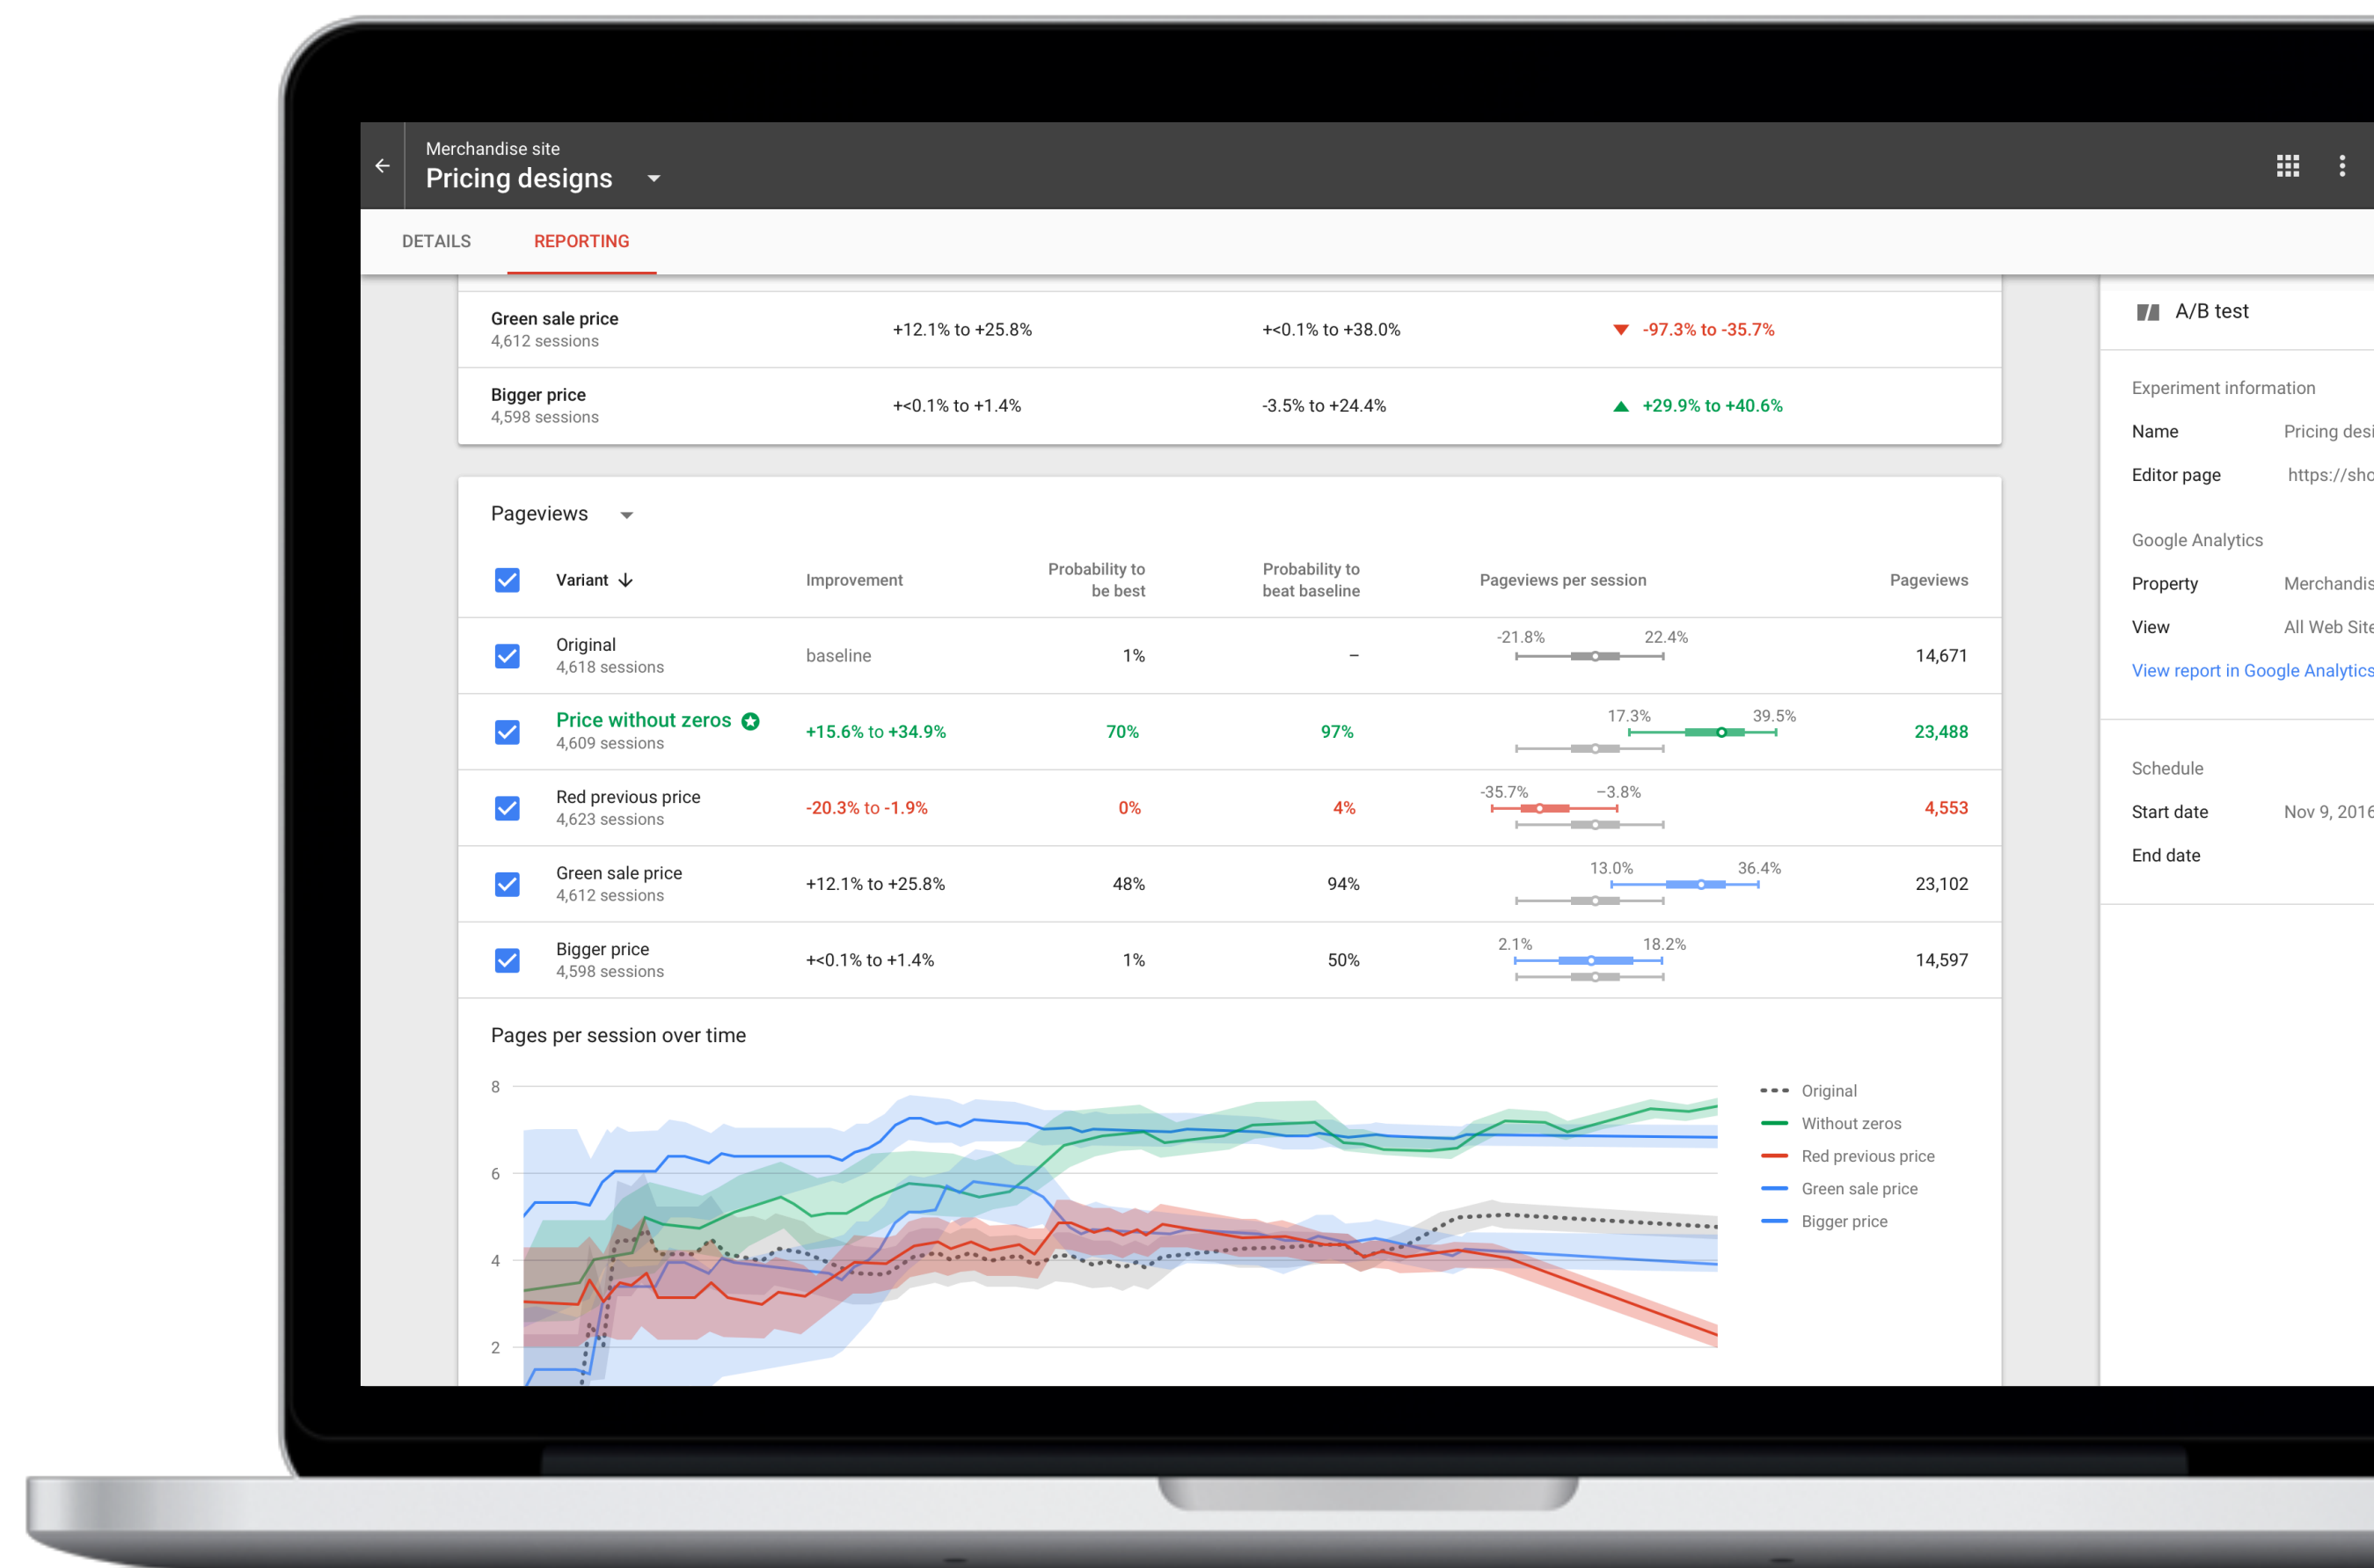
Merchandise site
Pricing designs

DETAILS REPORTING

| | | | |
|---|---|---|---|
| Green sale price 4,612 sessions | +12.1% to +25.8% | +<0.1% to +38.0% | -97.3% to -35.7% |
| Bigger price 4,598 sessions | +<0.1% to +1.4% | -3.5% to +24.4% | +29.9% to +40.6% |

Pageviews

| Variant | Improvement | Probability to be best | Probability to beat baseline | Pageviews per session | Pageviews |
|---|---|---|---|---|---|
| Original 4,618 sessions | baseline | 1% | – | -21.8% 22.4% | 14,671 |
| Price without zeros 4,609 sessions | +15.6% to +34.9% | 70% | 97% | 17.3% 39.5% | 23,488 |
| Red previous price 4,623 sessions | -20.3% to -1.9% | 0% | 4% | -35.7% -3.8% | 4,553 |
| Green sale price 4,612 sessions | +12.1% to +25.8% | 48% | 94% | 13.0% 36.4% | 23,102 |
| Bigger price 4,598 sessions | +<0.1% to +1.4% | 1% | 50% | 2.1% 18.2% | 14,597 |

Pages per session over time

8
6
4
2

Original
Without zeros
Red previous price
Green sale price
Bigger price

A/B test

Experiment information
Name Pricing desi
Editor page https://sho

Google Analytics
Property Merchandis
View All Web Site
View report in Google Analytics

Schedule
Start date Nov 9, 2016
End date